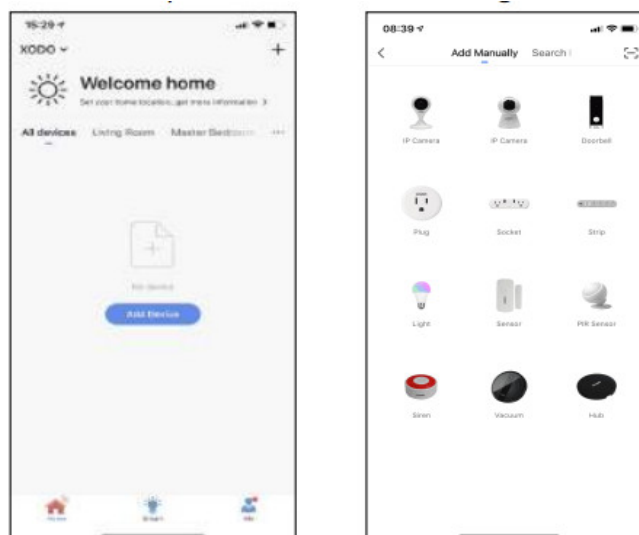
15:29

XODO

+

Welcome home

Set your home location, get more information >

All devices Living Room Master Bedroom ···

No device

Add Device

Home Smart Me

08:39

Add Manually Search

IP Camera IP Camera Doorbell

Plug Socket Strip

Light Sensor PIR Sensor

Siren Vacuum Hub